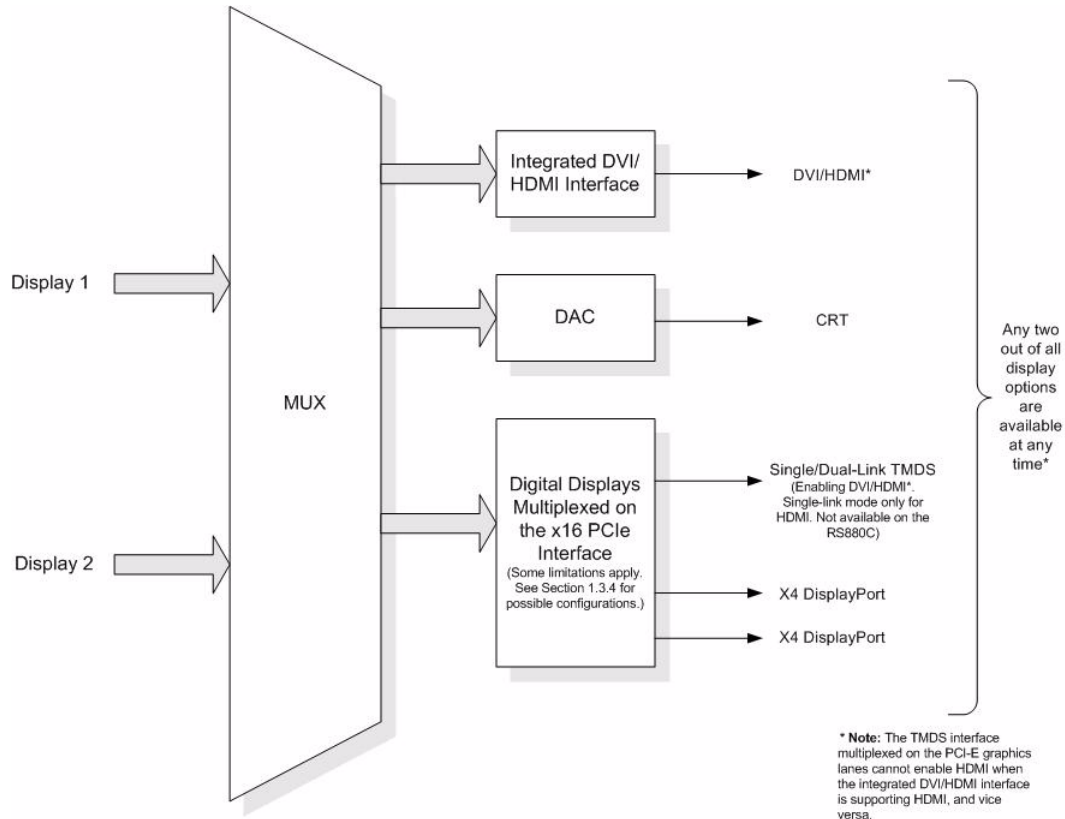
Display 1

Display 2

MUX

Integrated DVI/ HDMI Interface

DVI/HDMI*

DAC

CRT

Digital Displays Multiplexed on the x16 PCIe Interface
(Some limitations apply. See Section 1.3.4 for possible configurations.)

Single/Dual-Link TMDS
(Enabling DVI/HDMI*. Single-link mode only for HDMI. Not available on the RS880C)

X4 DisplayPort

X4 DisplayPort

Any two out of all display options are available at any time*

* Note: The TMDS interface multiplexed on the PCI-E graphics lanes cannot enable HDMI when the integrated DVI/HDMI interface is supporting HDMI, and vice versa.